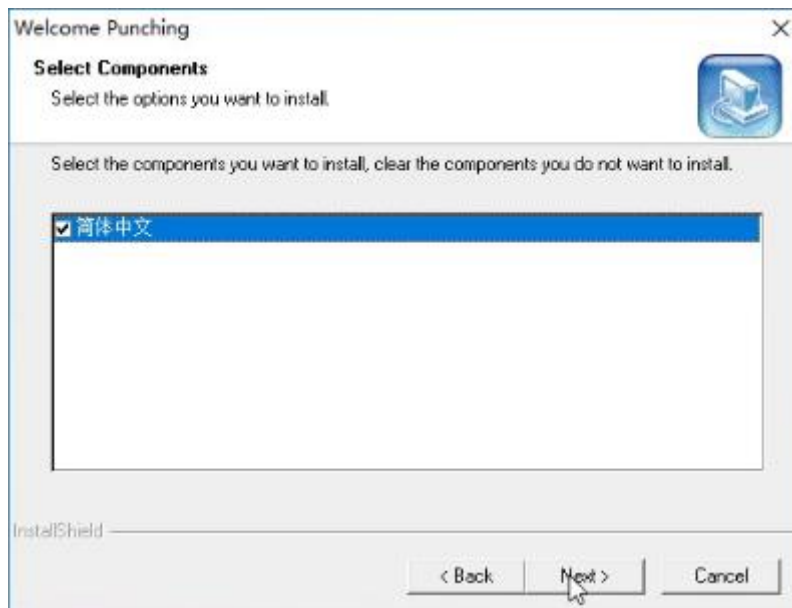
Welcome Punching

×

Select Components

Select the options you want to install.

Select the components you want to install, clear the components you do not want to install.

简体中文

InstallShield

< Back

Next >

Cancel